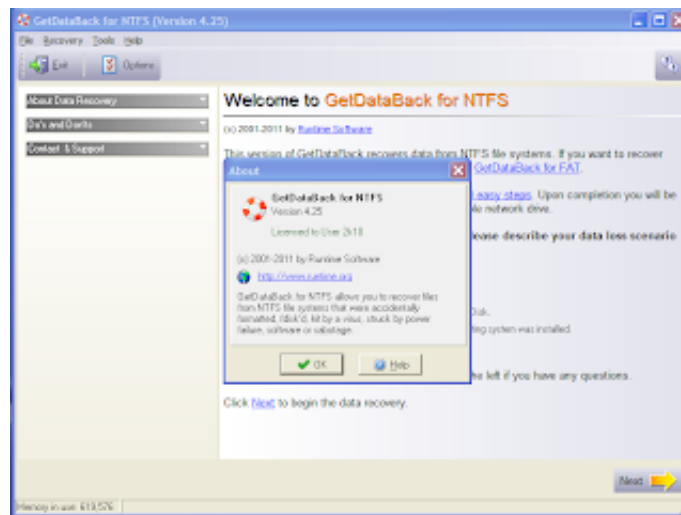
GetDataBack for NTFS (Version 4.25)

File Recovery Tools Help

Exit Options

About Data Recovery

Do's and Don'ts

Contact & Support

Welcome to GetDataBack for NTFS

(c) 2001-2011 by Runtime Software

This version of GetDataBack recovers data from NTFS file systems. If you want to recover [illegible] GetDataBack for FAT.

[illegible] easy steps. Upon completion you will be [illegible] le network drive.

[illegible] ease describe your data loss scenario

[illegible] isk.

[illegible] ting system was installed.

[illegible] he left if you have any questions.

Click Next to begin the data recovery.

About

GetDataBack for NTFS
Version 4.25

Licensed to User 2k10

(c) 2001-2011 by Runtime Software

http://www.runtime.org

GetDataBack for NTFS allows you to recover files from NTFS file systems that were accidentally formatted, fdisk'd, hit by a virus, struck by power failure, software or sabotage.

OK

Help

Next

Memory in use: 619,576